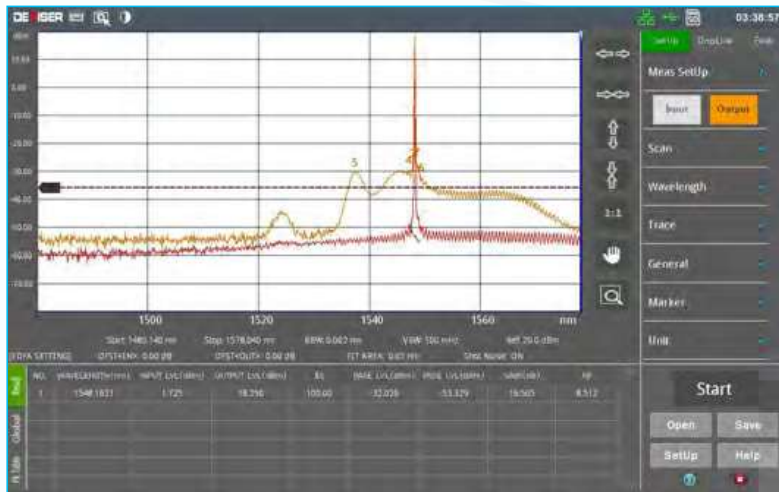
DEVISER

03:36:57

SetUp DropLine Peak

Meas SetUp

Input Output

Scan

Wavelength

Trace

General

Marker

Unit

1:1

1500 1520 1540 1560 nm

Start: 1480.140 nm Stop: 1578.040 nm RBW: 0.02 nm VBW: 100 mHz Ref: 20.0 dBm

EDFA SETTING OFST(IN): 0.00 dB OFST(OUT): 0.00 dB FIT AREA: 0.60 nm Shot Noise: ON

| NO. | WAVELENGTH(nm) | INPUT LVL(dBm) | OUTPUT LVL(dBm) | (%) | BASE LVL(dBm) | PASE LVL(dBm) | GAIN(dB) | NF |
|---|---|---|---|---|---|---|---|---|
| 1 | 1548.1631 | 1.725 | 18.256 | 100.00 | -32.028 | -53.329 | 16.505 | 8.512 |

Start

Open Save

SetUp Help